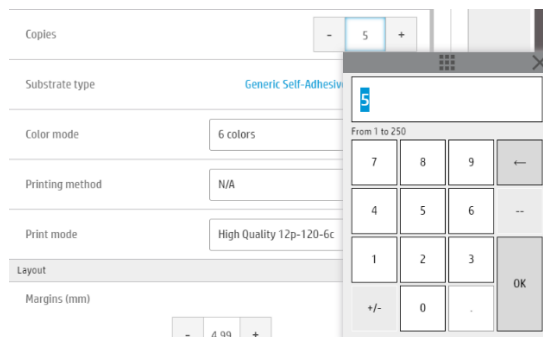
Copies
-
5
+

Substrate type
Generic Self-Adhesiv

Color mode
6 colors

Printing method
N/A

Print mode
High Quality 12p-120-6c

Layout

Margins (mm)
-
4.99
+

5
From 1 to 250

| 7 | 8 | 9 | ← |
|---|---|---|---|
| 4 | 5 | 6 | -- |
| 1 | 2 | 3 | OK |
| +/- | 0 | . | |